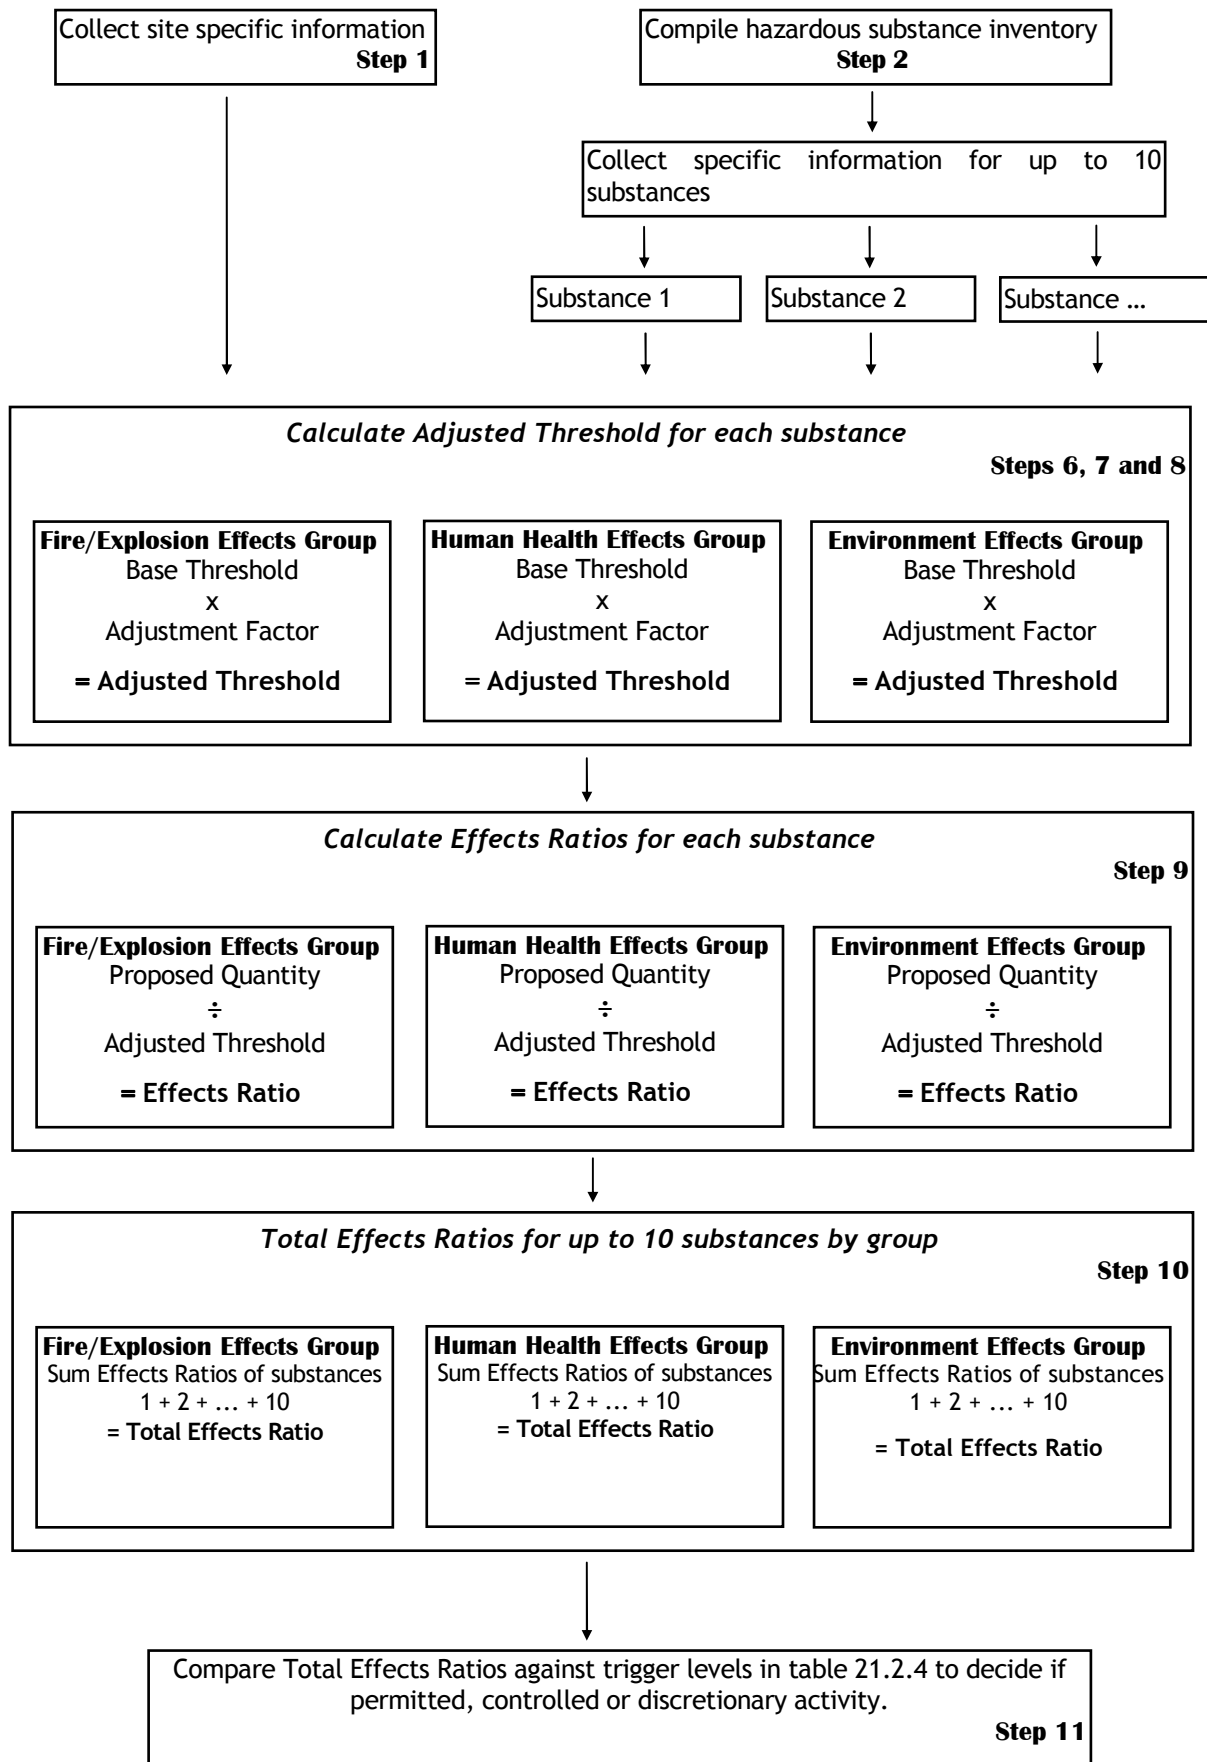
Collect site specific information
**Step 1**

Compile hazardous substance inventory
**Step 2**

Collect specific information for up to 10 substances

Substance 1

Substance 2

Substance …

*Calculate Adjusted Threshold for each substance*

**Steps 6, 7 and 8**

**Fire/Explosion Effects Group**
Base Threshold
x
Adjustment Factor
**= Adjusted Threshold**

**Human Health Effects Group**
Base Threshold
x
Adjustment Factor
**= Adjusted Threshold**

**Environment Effects Group**
Base Threshold
x
Adjustment Factor
**= Adjusted Threshold**

*Calculate Effects Ratios for each substance*

**Step 9**

**Fire/Explosion Effects Group**
Proposed Quantity
÷
Adjusted Threshold
**= Effects Ratio**

**Human Health Effects Group**
Proposed Quantity
÷
Adjusted Threshold
**= Effects Ratio**

**Environment Effects Group**
Proposed Quantity
÷
Adjusted Threshold
**= Effects Ratio**

*Total Effects Ratios for up to 10 substances by group*

**Step 10**

**Fire/Explosion Effects Group**
Sum Effects Ratios of substances
1 + 2 + … + 10
**= Total Effects Ratio**

**Human Health Effects Group**
Sum Effects Ratios of substances
1 + 2 + … + 10
**= Total Effects Ratio**

**Environment Effects Group**
Sum Effects Ratios of substances
1 + 2 + … + 10
**= Total Effects Ratio**

Compare Total Effects Ratios against trigger levels in table 21.2.4 to decide if permitted, controlled or discretionary activity.
**Step 11**